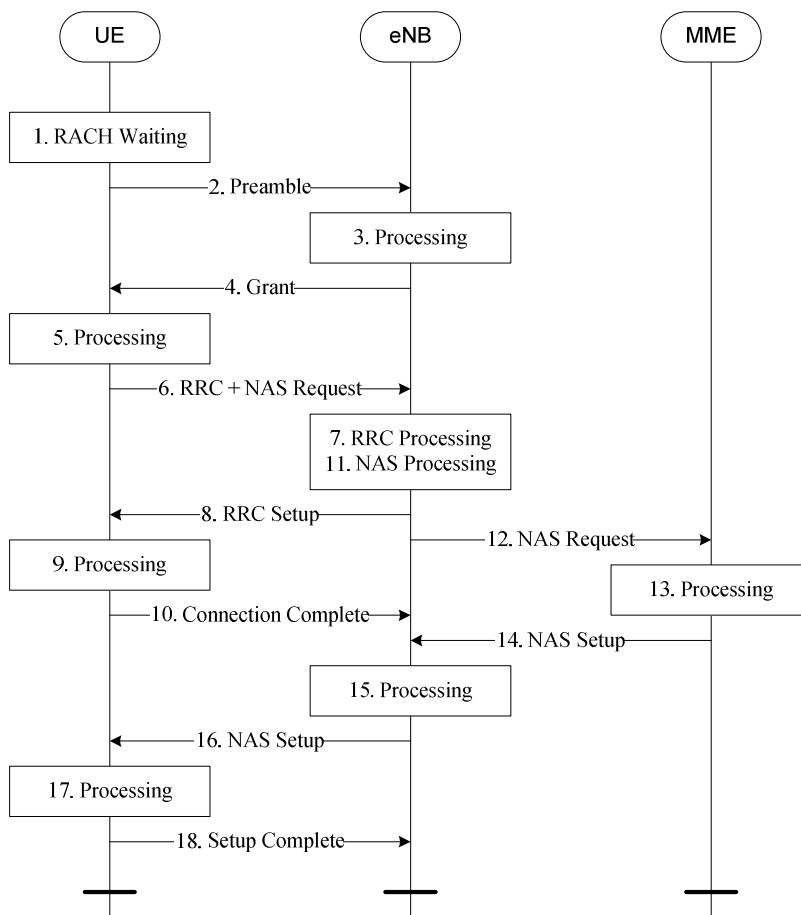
UE

eNB

MME

1. RACH Waiting

2. Preamble

3. Processing

4. Grant

5. Processing

6. RRC + NAS Request

7. RRC Processing
11. NAS Processing

8. RRC Setup

12. NAS Request

9. Processing

13. Processing

10. Connection Complete

14. NAS Setup

15. Processing

16. NAS Setup

17. Processing

18. Setup Complete